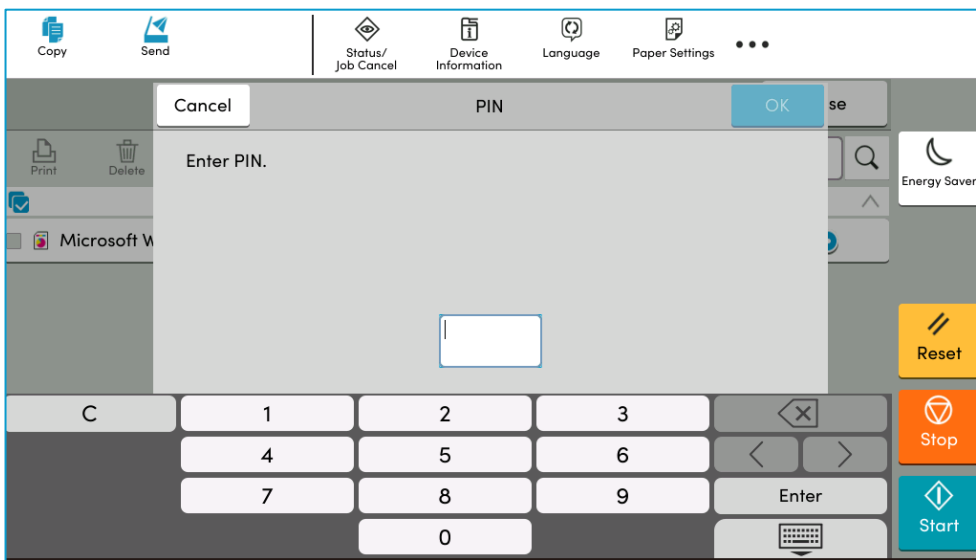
Copy
Send
Status/
Job Cancel
Device
Information
Language
Paper Settings
•••

Cancel
PIN
OK
se

Print
Delete
Microsoft W

Enter PIN.

Energy Saver
Reset
Stop
Start

| C | 1 | 2 | 3 |
|---|---|---|---|
| | 4 | 5 | 6 |
| | 7 | 8 | 9 |
| | | 0 | |

Enter